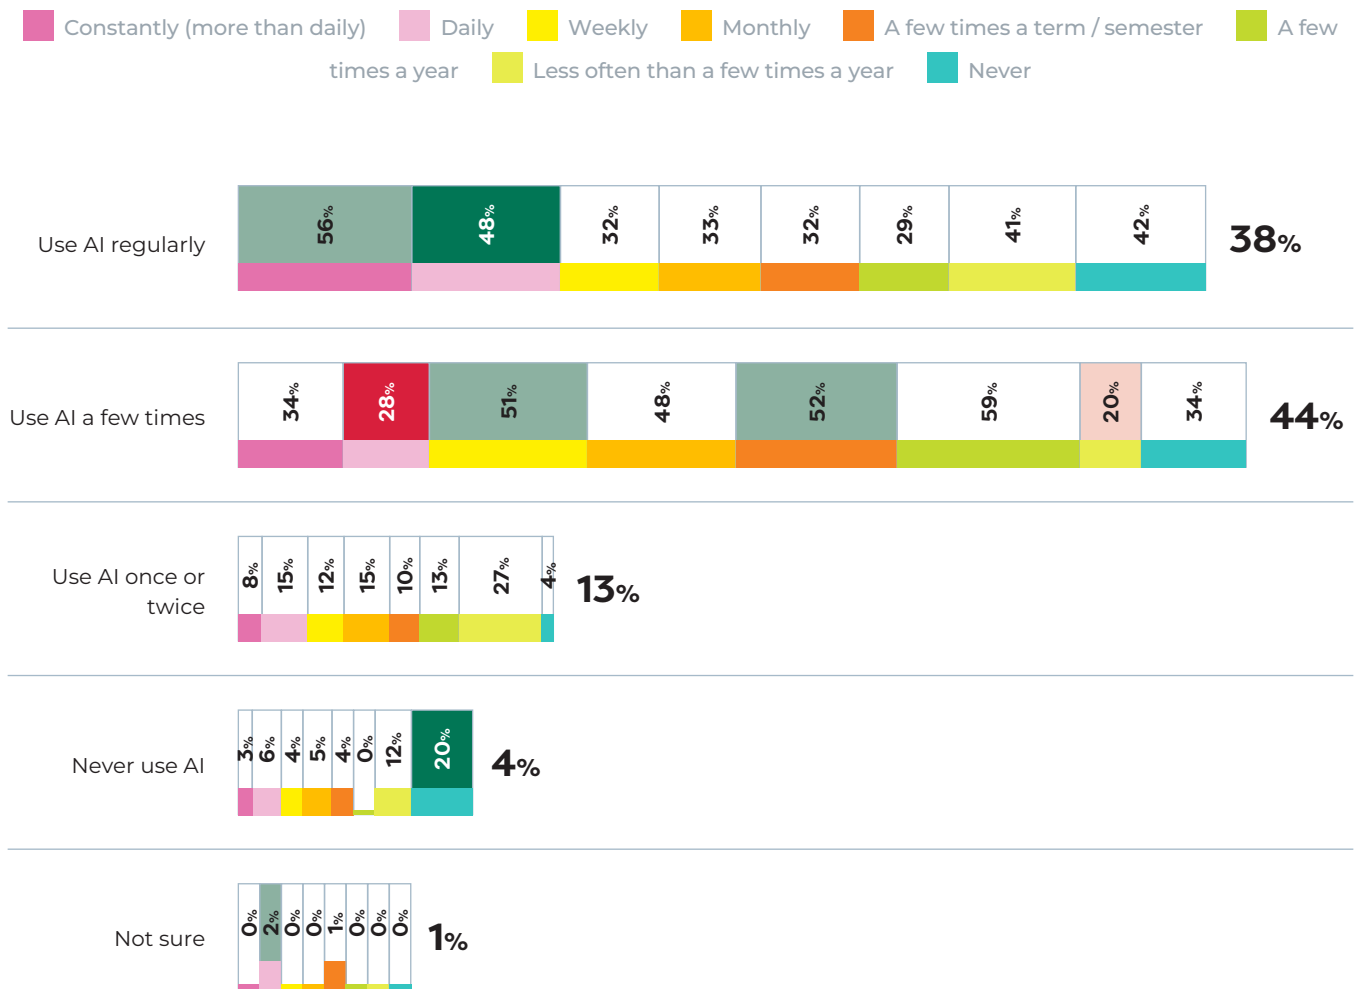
Constantly (more than daily) Daily Weekly Monthly A few times a term / semester A few times a year Less often than a few times a year Never

Use AI regularly
56% 48% 32% 33% 32% 29% 41% 42%
38%

Use AI a few times
34% 28% 51% 48% 52% 59% 20% 34%
44%

Use AI once or twice
8% 15% 12% 15% 10% 13% 27% 4%
13%

Never use AI
3% 6% 4% 5% 4% 0% 12% 20%
4%

Not sure
0% 2% 0% 0% 1% 0% 0% 0%
1%